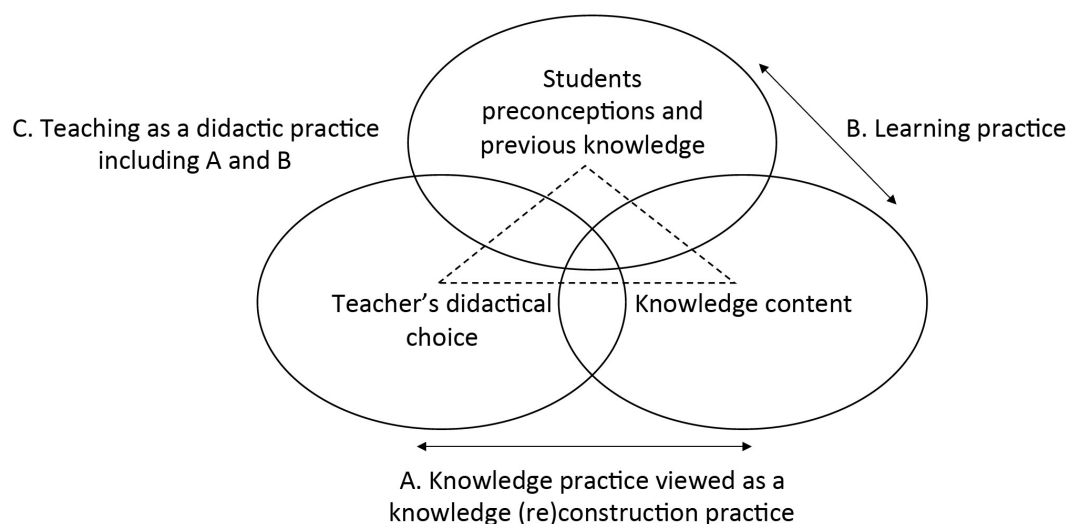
Students preconceptions and previous knowledge

C. Teaching as a didactic practice including A and B

B. Learning practice

Teacher's didactical choice

Knowledge content

A. Knowledge practice viewed as a knowledge (re)construction practice